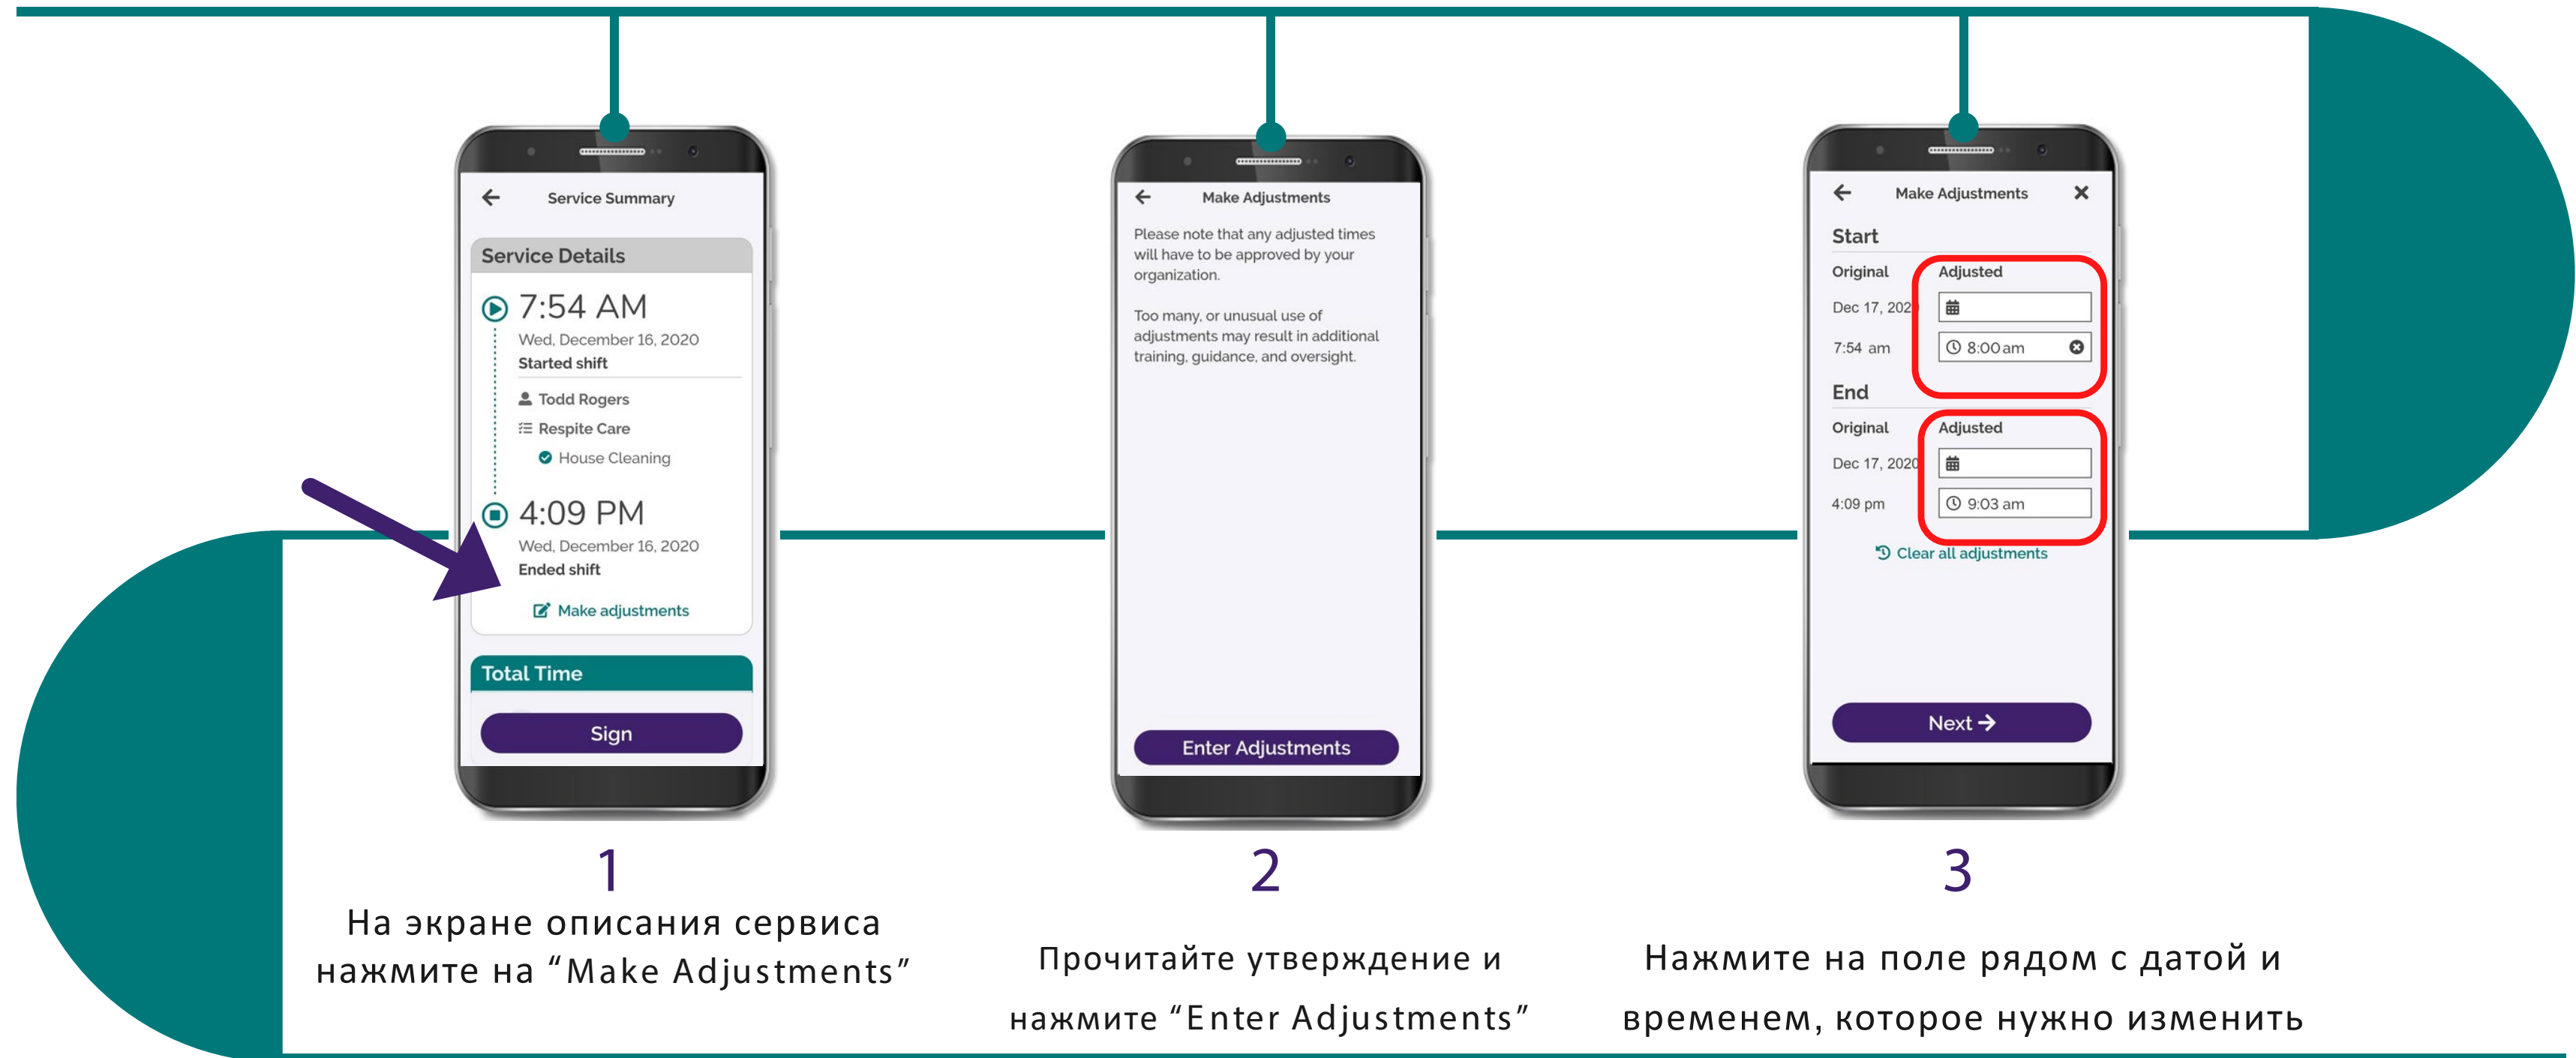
Service Summary

Service Details

7:54 AM
Wed, December 16, 2020
Started shift

Todd Rogers
Respite Care
House Cleaning

4:09 PM
Wed, December 16, 2020
Ended shift

Make adjustments

Total Time

Sign

1
На экране описания сервиса нажмите на “Make Adjustments”

Make Adjustments

Please note that any adjusted times will have to be approved by your organization.

Too many, or unusual use of adjustments may result in additional training, guidance, and oversight.

Enter Adjustments

2
Прочитайте утверждение и нажмите “Enter Adjustments”

Make Adjustments

Start
Original
Dec 17, 202
7:54 am
Adjusted
8:00am

End
Original
Dec 17, 2020
4:09 pm
Adjusted
9:03 am

Clear all adjustments

Next

3
Нажмите на поле рядом с датой и временем, которое нужно изменить